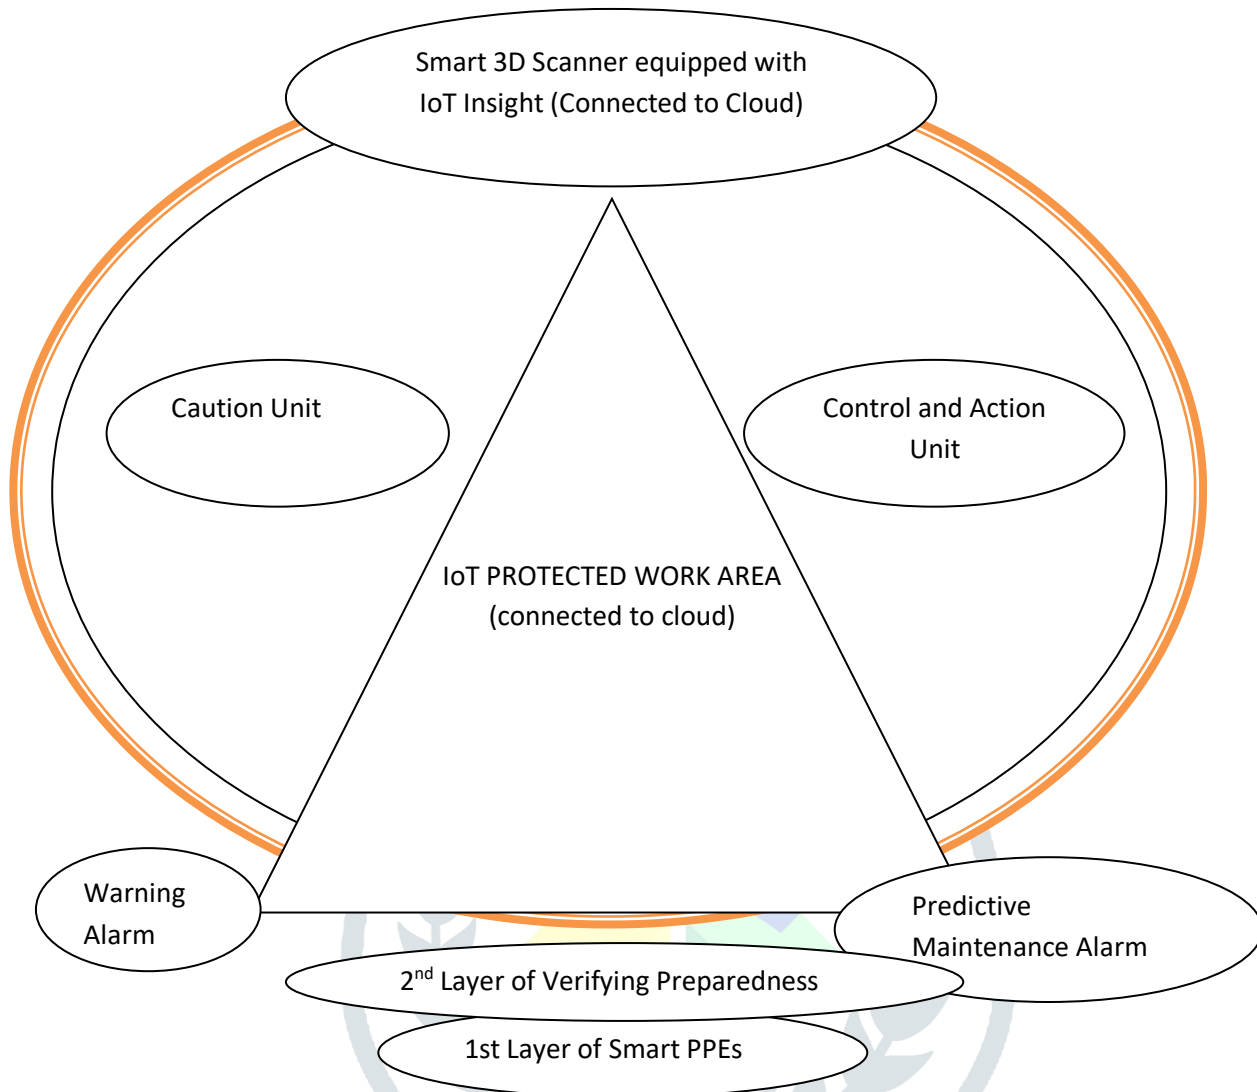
Smart 3D Scanner equipped with IoT Insight (Connected to Cloud)

Caution Unit

Control and Action Unit

IoT PROTECTED WORK AREA (connected to cloud)

Warning Alarm

Predictive Maintenance Alarm

2$^{nd}$ Layer of Verifying Preparedness

1st Layer of Smart PPEs